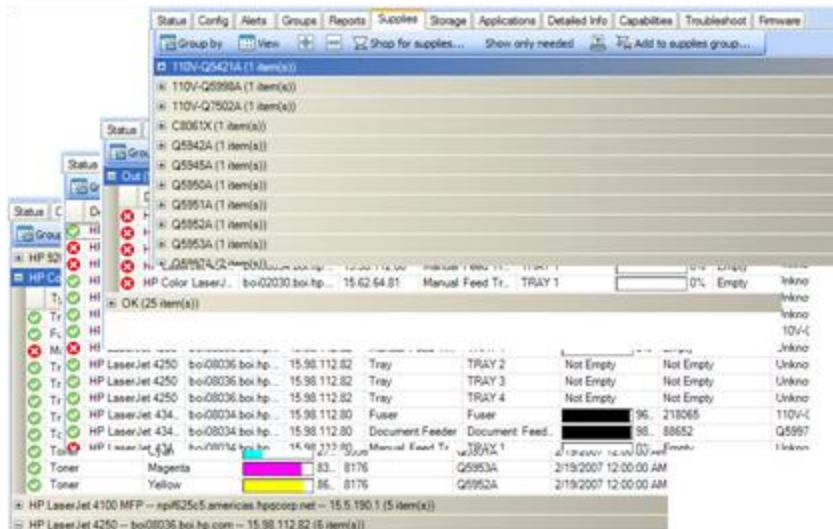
Status | Config | Alerts | Groups | Reports | Supplies | Storage | Applications | Detailed Info | Capabilities | Troubleshoot | Firmware

Group by | View | Shop for supplies... | Show only needed | Add to supplies group...

110V-Q5421A (1 item(s))
110V-Q5998A (1 item(s))
110V-Q7502A (1 item(s))
C8061X (1 item(s))
Q5942A (1 item(s))
Q5945A (1 item(s))
Q5950A (1 item(s))
Q5951A (1 item(s))
Q5952A (1 item(s))
Q5953A (1 item(s))
Q5954A (1 item(s))

HP Color LaserJ... | boi02030.boi.hp... | 15.62.64.81 | Manual Feed Tr... | TRAY 1 | 0% | Empty | Unkno

OK (25 item(s))

| | | | | | | | |
|---|---|---|---|---|---|---|---|
| HP LaserJet 4250 | boi08036.boi.hp... | 15.98.112.82 | Tray | TRAY 2 | Not Empty | Not Empty | Unkno |
| HP LaserJet 4250 | boi08036.boi.hp... | 15.98.112.82 | Tray | TRAY 3 | Not Empty | Not Empty | Unkno |
| HP LaserJet 4250 | boi08036.boi.hp... | 15.98.112.82 | Tray | TRAY 4 | Not Empty | Not Empty | Unkno |
| HP LaserJet 434... | boi08034.boi.hp... | 15.98.112.80 | Fuser | Fuser | 96... | 218065 | 110V-( |
| HP LaserJet 434... | boi08034.boi.hp... | 15.98.112.80 | Document Feeder | Document Feed... | 98... | 88652 | Q5997 |

| | | | | | |
|---|---|---|---|---|---|
| Toner | Magenta | 83... | 8176 | Q5953A | 2/19/2007 12:00:00 AM |
| Toner | Yellow | 86... | 8176 | Q5952A | 2/19/2007 12:00:00 AM |

HP LaserJet 4100 MFP -- npi625c5.americas.hpqcorp.net -- 15.5.190.1 (5 item(s))
HP LaserJet 4250 -- boi08036.boi.hp.com -- 15.98.112.82 (6 item(s))